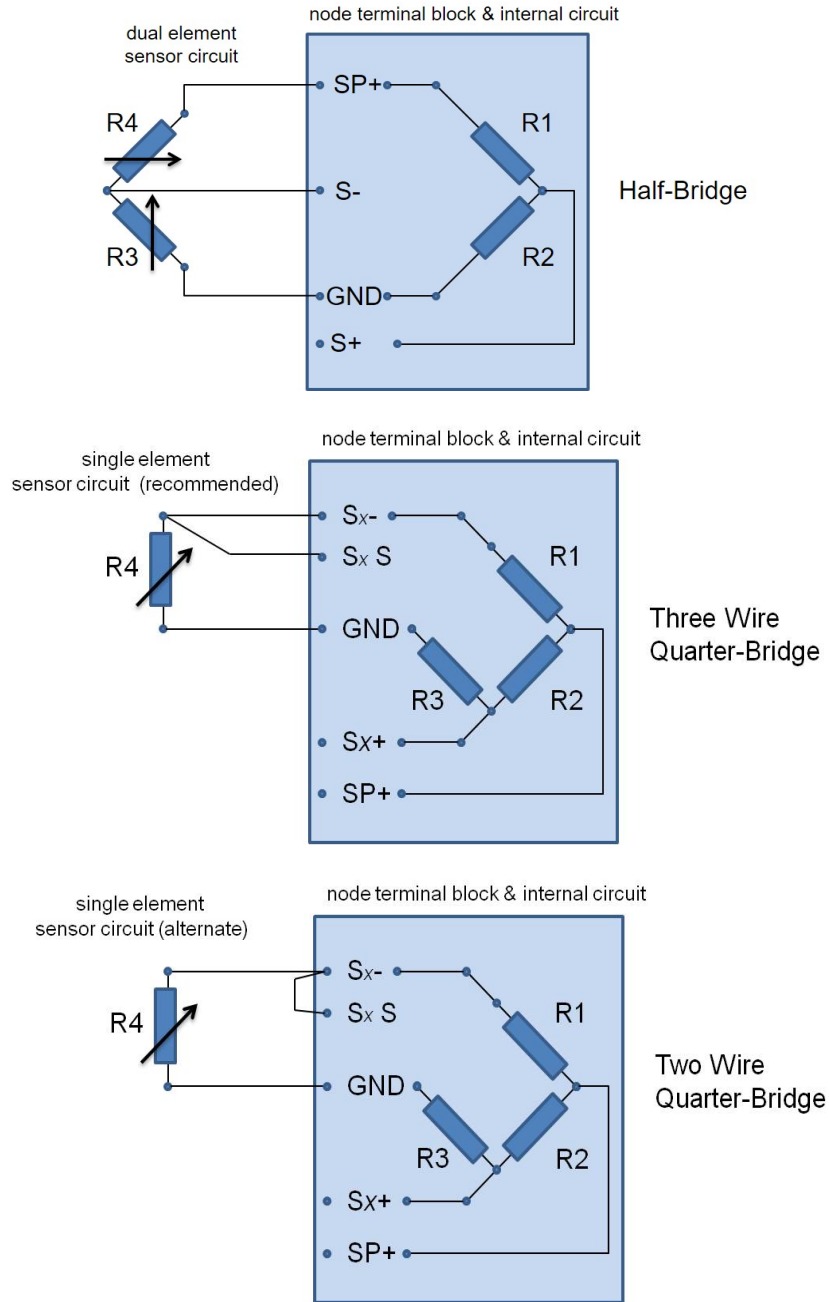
node terminal block & internal circuit

dual element sensor circuit

R4

R3

SP+

S-

GND

S+

R1

R2

Half-Bridge

node terminal block & internal circuit

single element sensor circuit (recommended)

R4

Sx-

Sx S

GND

Sx+

SP+

R1

R3

R2

Three Wire Quarter-Bridge

node terminal block & internal circuit

single element sensor circuit (alternate)

R4

Sx-

Sx S

GND

Sx+

SP+

R1

R3

R2

Two Wire Quarter-Bridge